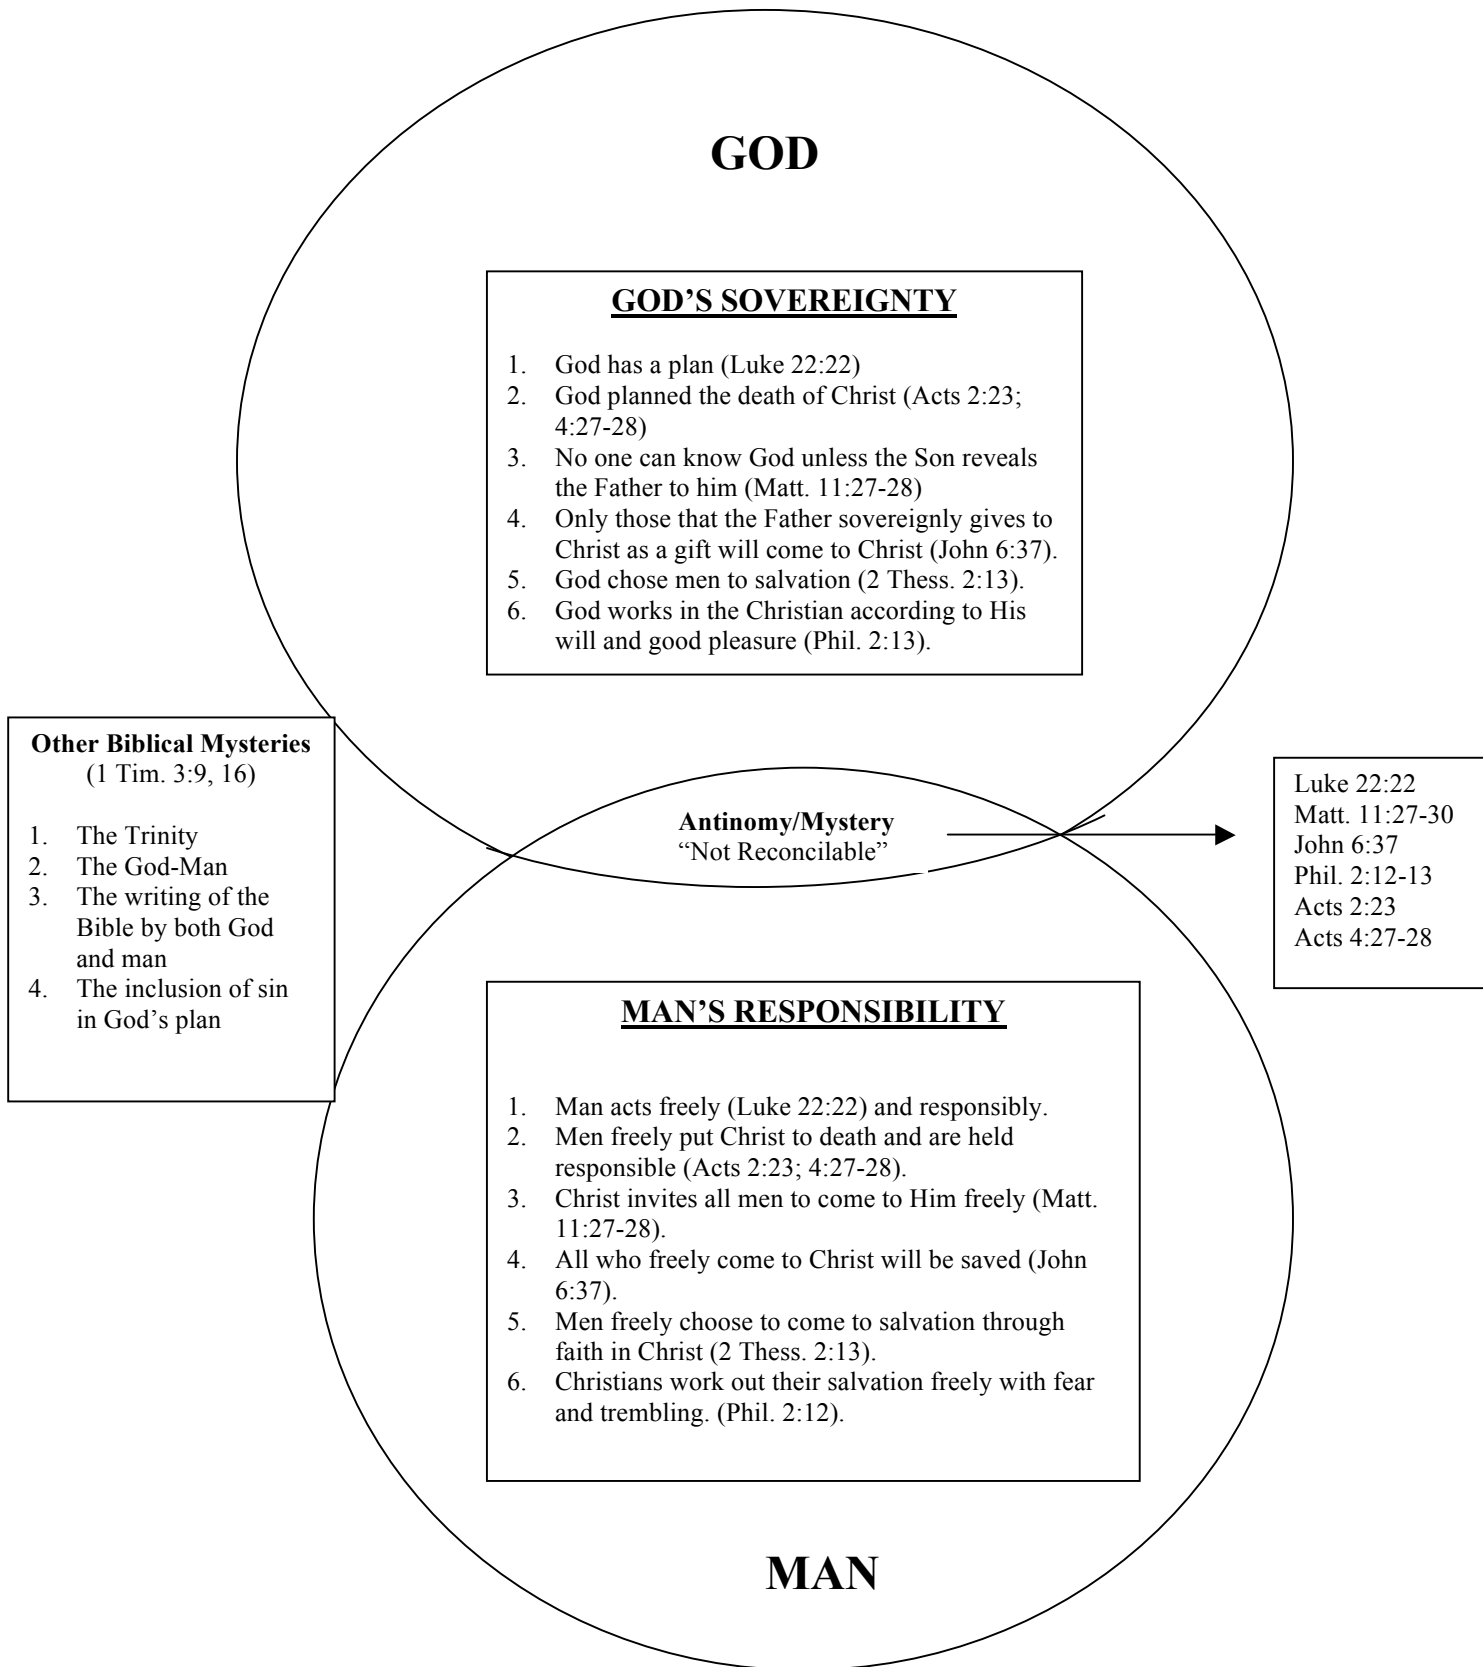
GOD

GOD'S SOVEREIGNTY

1. God has a plan (Luke 22:22)
2. God planned the death of Christ (Acts 2:23; 4:27-28)
3. No one can know God unless the Son reveals the Father to him (Matt. 11:27-28)
4. Only those that the Father sovereignly gives to Christ as a gift will come to Christ (John 6:37).
5. God chose men to salvation (2 Thess. 2:13).
6. God works in the Christian according to His will and good pleasure (Phil. 2:13).

Other Biblical Mysteries
(1 Tim. 3:9, 16)

1. The Trinity
2. The God-Man
3. The writing of the Bible by both God and man
4. The inclusion of sin in God's plan

Antinomy/Mystery
"Not Reconcilable"

Luke 22:22
Matt. 11:27-30
John 6:37
Phil. 2:12-13
Acts 2:23
Acts 4:27-28

MAN'S RESPONSIBILITY

1. Man acts freely (Luke 22:22) and responsibly.
2. Men freely put Christ to death and are held responsible (Acts 2:23; 4:27-28).
3. Christ invites all men to come to Him freely (Matt. 11:27-28).
4. All who freely come to Christ will be saved (John 6:37).
5. Men freely choose to come to salvation through faith in Christ (2 Thess. 2:13).
6. Christians work out their salvation freely with fear and trembling. (Phil. 2:12).

MAN